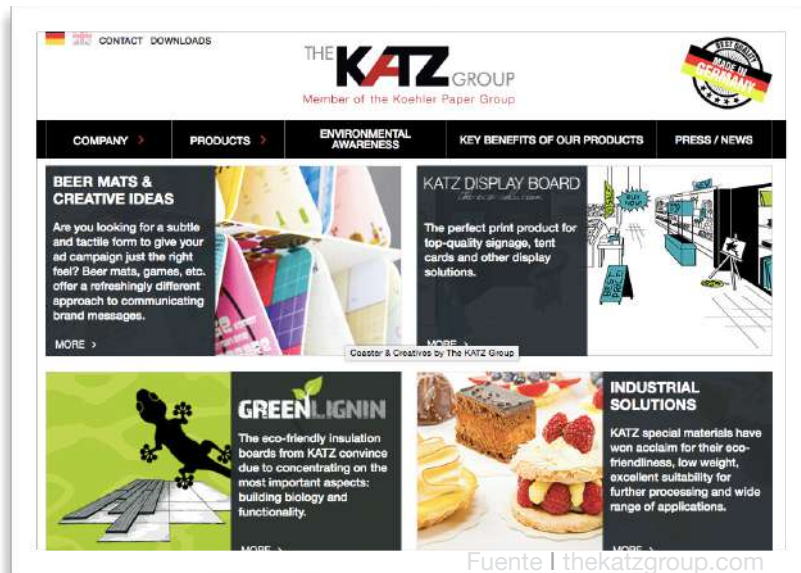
CONTACT DOWNLOADS

THE KATZ GROUP
Member of the Koehler Paper Group

BEST QUALITY MADE IN GERMANY

COMPANY › PRODUCTS › ENVIRONMENTAL AWARENESS KEY BENEFITS OF OUR PRODUCTS PRESS / NEWS

BEER MATS & CREATIVE IDEAS

Are you looking for a subtle and tactile form to give your ad campaign just the right feel? Beer mats, games, etc. offer a refreshingly different approach to communicating brand messages.

MORE ›

KATZ DISPLAY BOARD

The perfect print product for top-quality signage, tent cards and other display solutions.

MORE ›

Coaster & Creatives by The KATZ Group

GREENLIGNIN

The eco-friendly insulation boards from KATZ convince due to concentrating on the most important aspects: building biology and functionality.

MORE ›

INDUSTRIAL SOLUTIONS

KATZ special materials have won acclaim for their eco-friendliness, low weight, excellent suitability for further processing and wide range of applications.

MORE ›

Fuente | thekatzgroup.com